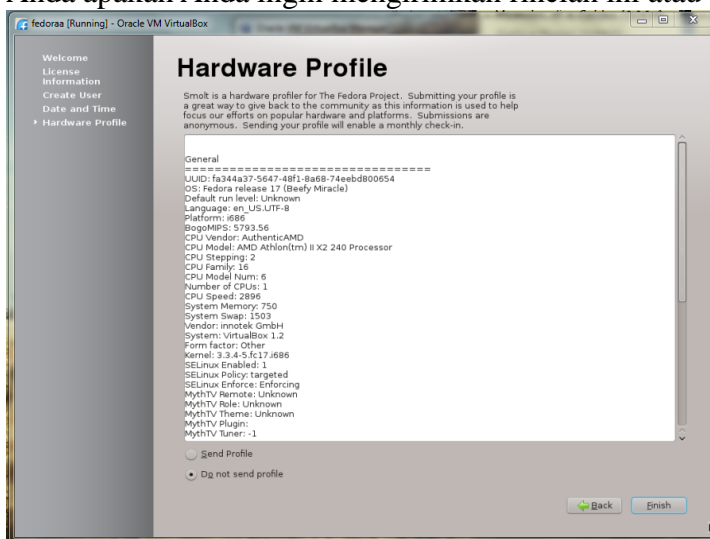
fedoraa [Running] - Oracle VM VirtualBox

Welcome
License Information
Create User
Date and Time
Hardware Profile

Hardware Profile

Smolt is a hardware profiler for The Fedora Project. Submitting your profile is a great way to give back to the community as this information is used to help focus our efforts on popular hardware and platforms. Submissions are anonymous. Sending your profile will enable a monthly check-in.

General
=================================
UUID: fa344a37-5647-48f1-8a68-74eebd800654
OS: Fedora release 17 (Beefy Miracle)
Default run level: Unknown
Language: en_US.UTF-8
Platform: i686
BogoMIPS: 5793.56
CPU Vendor: AuthenticAMD
CPU Model: AMD Athlon(tm) II X2 240 Processor
CPU Stepping: 2
CPU Family: 16
CPU Model Num: 6
Number of CPUs: 1
CPU Speed: 2896
System Memory: 750
System Swap: 1503
Vendor: innotek GmbH
System: VirtualBox 1.2
Form factor: Other
Kernel: 3.3.4-5.fc17.i686
SELinux Enabled: 1
SELinux Policy: targeted
SELinux Enforce: Enforcing
MythTV Remote: Unknown
MythTV Role: Unknown
MythTV Theme: Unknown
MythTV Plugin:
MythTV Tuner: -1

Send Profile
Do not send profile

Back
Finish